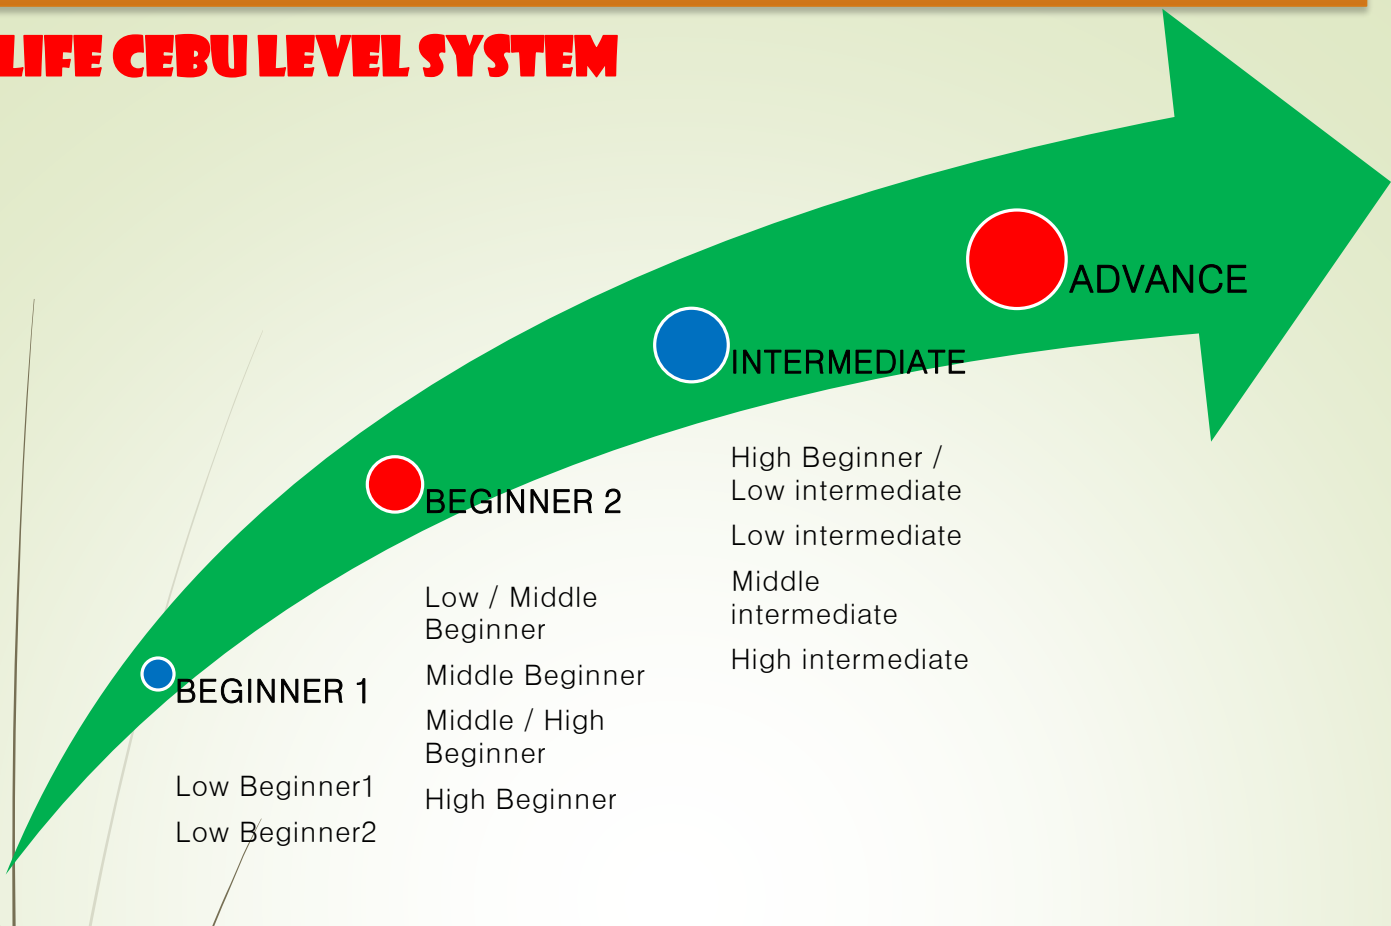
LIFE CEBU LEVEL SYSTEM

BEGINNER 1

Low Beginner1

Low Beginner2

BEGINNER 2

Low / Middle Beginner

Middle Beginner

Middle / High Beginner

High Beginner

INTERMEDIATE

High Beginner / Low intermediate

Low intermediate

Middle intermediate

High intermediate

ADVANCE